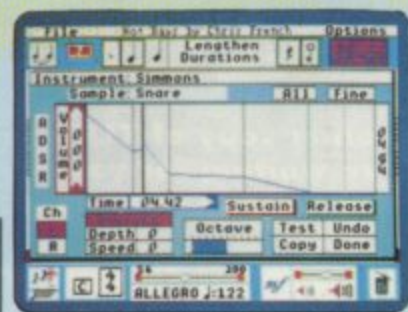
File
Not Bad! by Chris French
Options
Lengthen
Durations
Instrument: Simmons
Sample: Snare
All
Fine
A
D
S
R
Volume
Time 04.42
Sustain
Release
Ch
A
Depth 0
Speed 0
Octave
Test
Undo
Copy
Done
16
200
ALLEGRO ♩:122